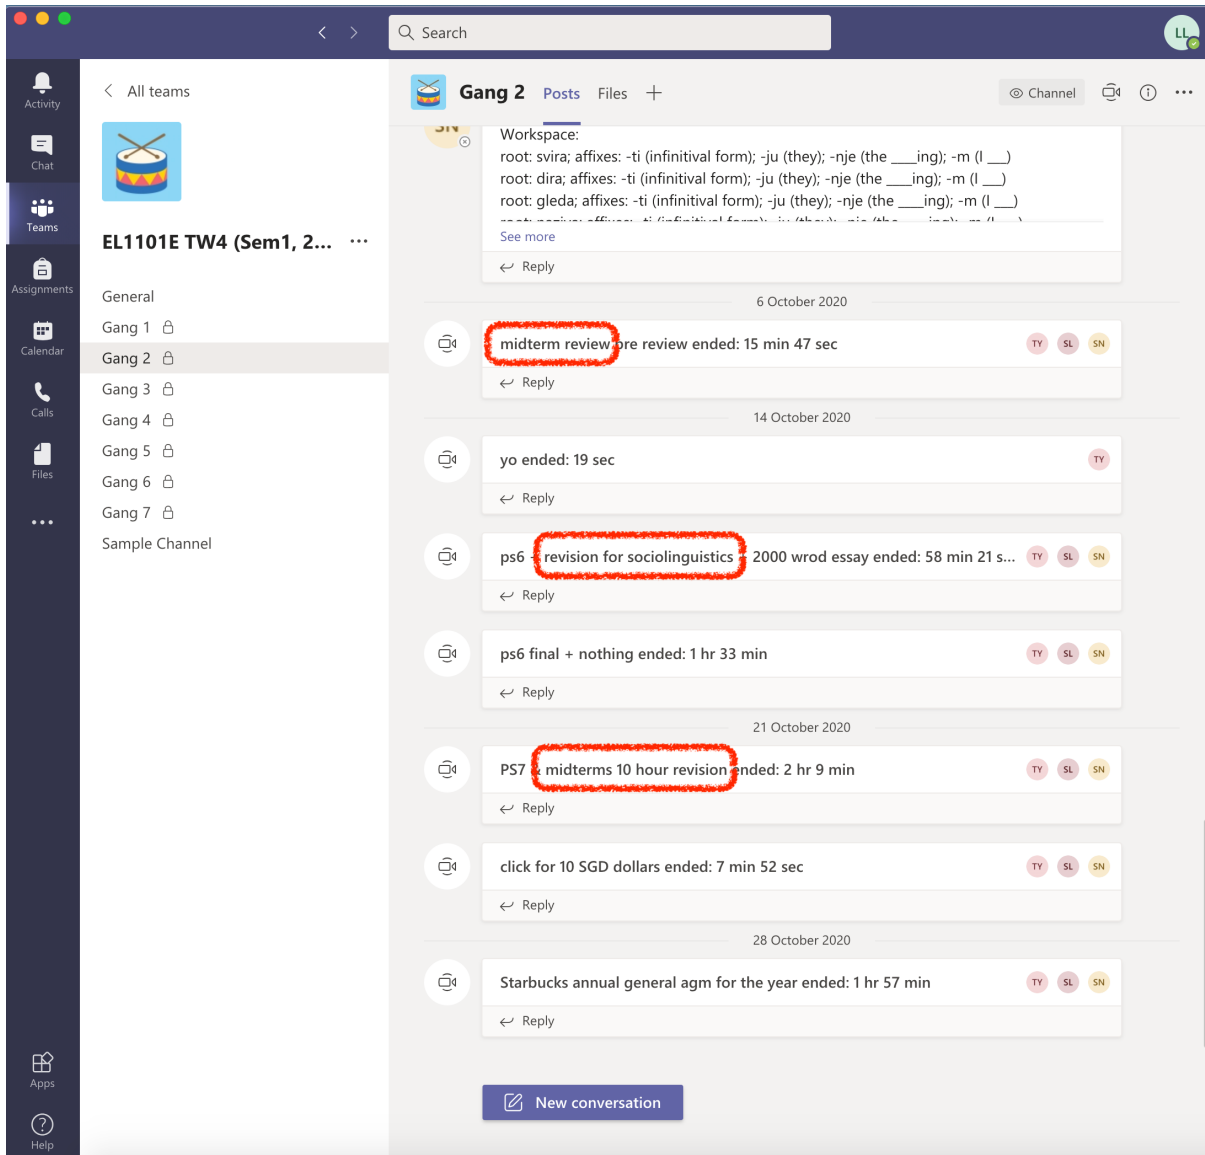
Search

LL

Activity
Chat
Teams
Assignments
Calendar
Calls
Files
...
Apps
Help

All teams

EL1101E TW4 (Sem1, 2... ...

General
Gang 1
Gang 2
Gang 3
Gang 4
Gang 5
Gang 6
Gang 7
Sample Channel

Gang 2 Posts Files +

Channel

SN

Workspace:
root: svira; affixes: -ti (infinitival form); -ju (they); -nje (the ___ing); -m (I ___)
root: dira; affixes: -ti (infinitival form); -ju (they); -nje (the ___ing); -m (I ___)
root: gleda; affixes: -ti (infinitival form); -ju (they); -nje (the ___ing); -m (I ___)
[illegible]
See more
Reply

6 October 2020

midterm review pre review ended: 15 min 47 sec TY SL SN
Reply

14 October 2020

yo ended: 19 sec TY
Reply

ps6 revision for sociolinguistics 2000 wrod essay ended: 58 min 21 s... TY SL SN
Reply

ps6 final + nothing ended: 1 hr 33 min TY SL SN
Reply

21 October 2020

PS7 midterms 10 hour revision ended: 2 hr 9 min TY SL SN
Reply

click for 10 SGD dollars ended: 7 min 52 sec TY SL SN
Reply

28 October 2020

Starbucks annual general agm for the year ended: 1 hr 57 min TY SL SN
Reply

New conversation